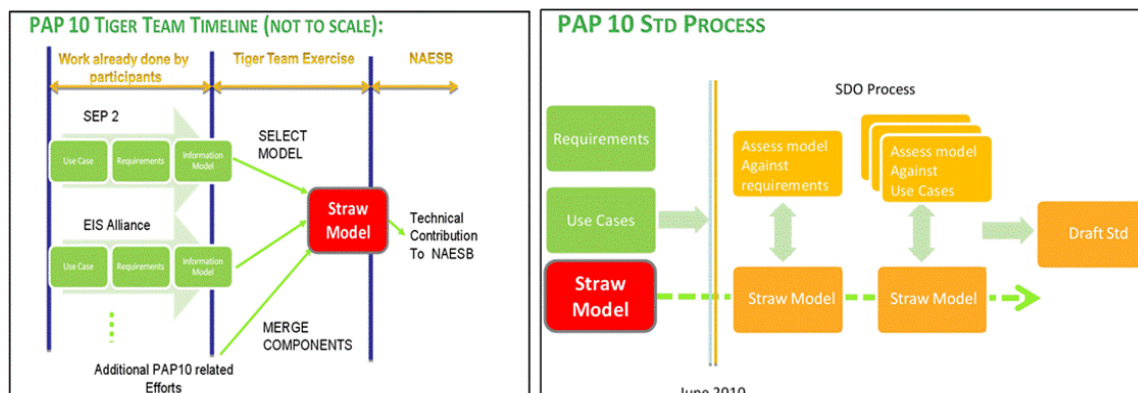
PAP 10 TIGER TEAM TIMELINE (NOT TO SCALE):

Work already done by participants

Tiger Team Exercise

NAESB

SEP 2

Use Case

Requirements

Information Model

SELECT MODEL

EIS Alliance

Use Case

Requirements

Information Model

Straw Model

Technical Contribution To NAESB

MERGE COMPONENTS

Additional PAP10 related Efforts

PAP 10 STD PROCESS

SDO Process

Requirements

Use Cases

Straw Model

Assess model Against requirements

Assess model Against Use Cases

Draft Std

Straw Model

Straw Model

June 2010